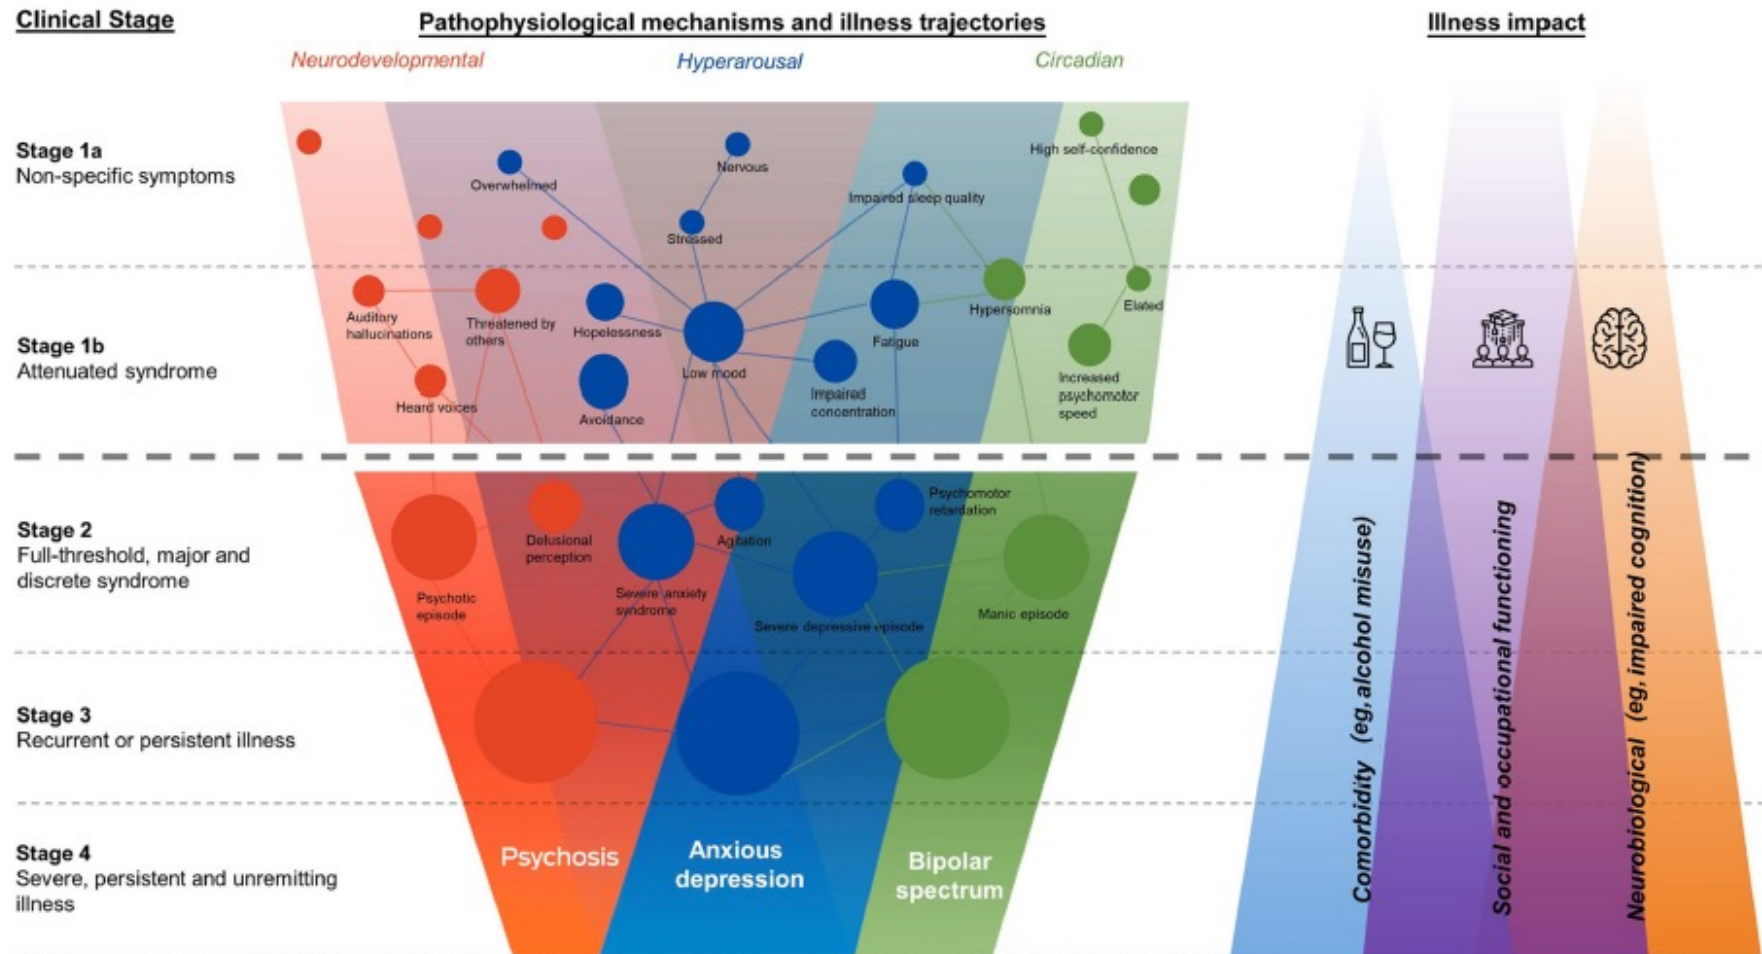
Clinical Stage

Pathophysiological mechanisms and illness trajectories

Illness impact

Neurodevelopmental

Hyperarousal

Circadian

Stage 1a
Non-specific symptoms

Overwhelmed

Nervous

Stressed

Impaired sleep quality

High self-confidence

Stage 1b
Attenuated syndrome

Auditory hallucinations

Threatened by others

Hopelessness

Low mood

Fatigue

Hypersomnia

Elated

Heard voices

Avoidance

Impaired concentration

Increased psychomotor speed

Stage 2
Full-threshold, major and discrete syndrome

Delusional perception

Agitation

Psychomotor retardation

Psychotic episode

Severe anxiety syndrome

Severe depressive episode

Manic episode

Stage 3
Recurrent or persistent illness

Stage 4
Severe, persistent and unremitting illness

Psychosis

Anxious depression

Bipolar spectrum

Comorbidity (eg, alcohol misuse)

Social and occupational functioning

Neurobiological (eg, impaired cognition)